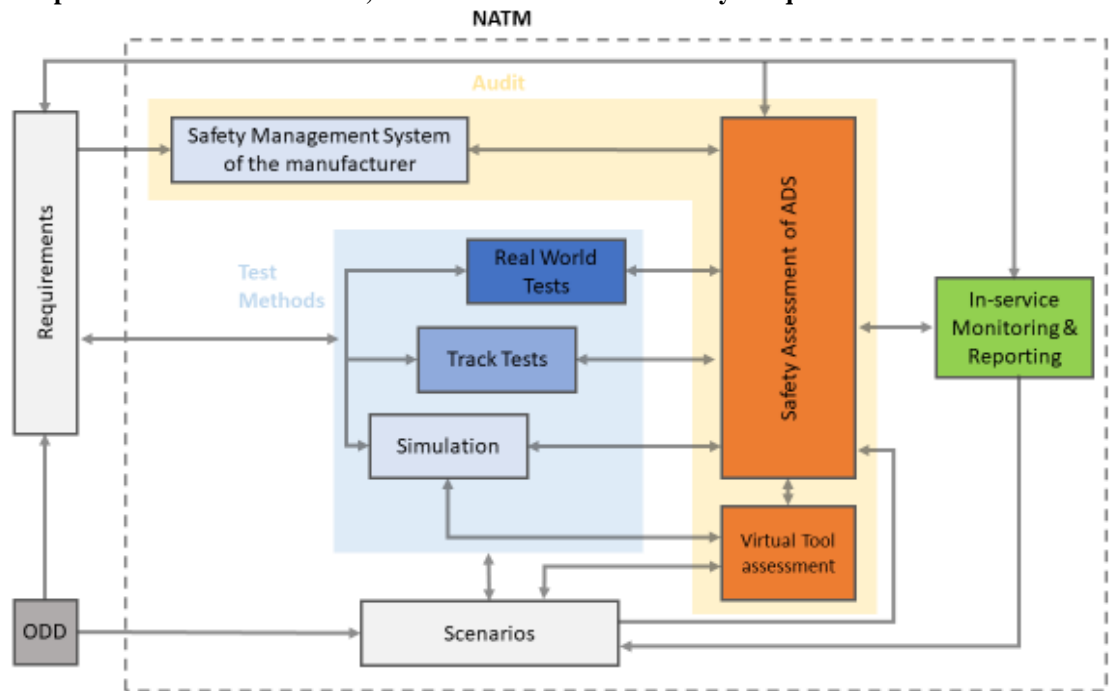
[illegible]

NATM

Audit

Requirements

Safety Management System of the manufacturer

Safety Assessment of ADS

Test Methods

Real World Tests

Track Tests

Simulation

In-service Monitoring & Reporting

Virtual Tool assessment

ODD

Scenarios